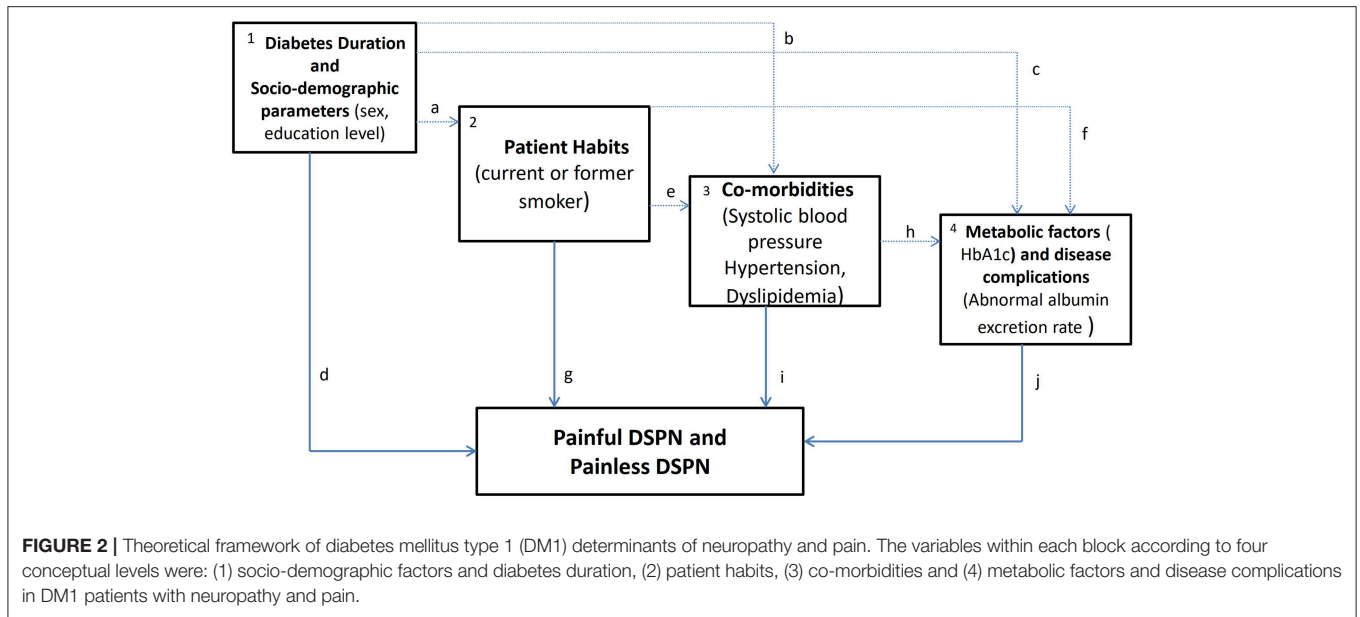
1 Diabetes Duration and Socio-demographic parameters (sex, education level)

a

b

c

f

2 Patient Habits (current or former smoker)

e

3 Co-morbidities (Systolic blood pressure Hypertension, Dyslipidemia)

h

4 Metabolic factors ( HbA1c) and disease complications (Abnormal albumin excretion rate )

d

g

i

j

Painful DSPN and Painless DSPN

FIGURE 2 | Theoretical framework of diabetes mellitus type 1 (DM1) determinants of neuropathy and pain. The variables within each block according to four conceptual levels were: (1) socio-demographic factors and diabetes duration, (2) patient habits, (3) co-morbidities and (4) metabolic factors and disease complications in DM1 patients with neuropathy and pain.